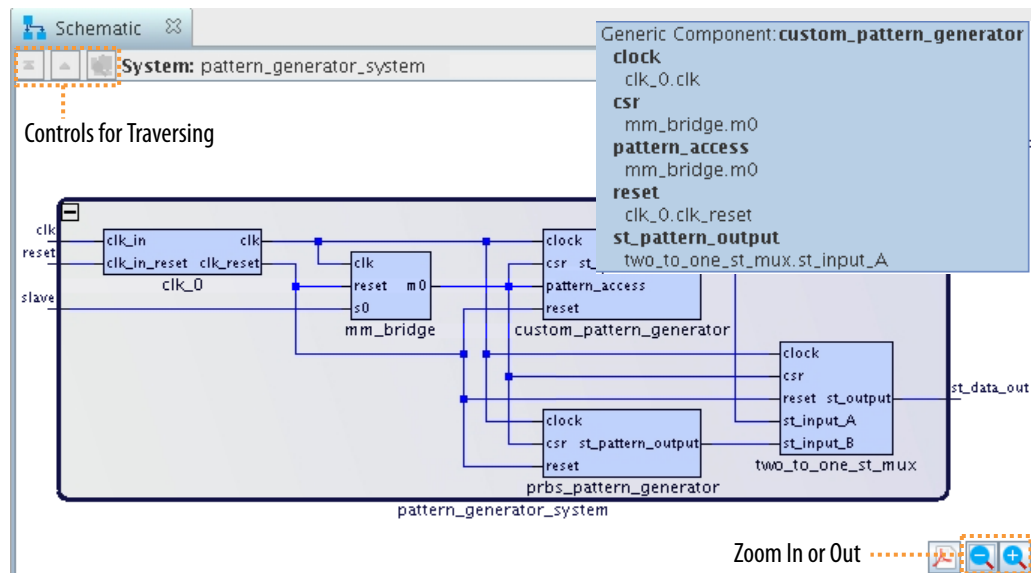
Schematic

System: pattern_generator_system

Controls for Traversing

Generic Component: **custom_pattern_generator**
**clock**
clk_0.clk
**csr**
mm_bridge.m0
**pattern_access**
mm_bridge.m0
**reset**
clk_0.clk_reset
**st_pattern_output**
two_to_one_st_mux.st_input_A

clk
reset
slave

clk_in
clk
clk_in_reset
clk_reset
clk_0

clk
reset
m0
s0
mm_bridge

clock
csr
st_
pattern_access
reset
custom_pattern_generator

clock
csr
reset
st_output
st_input_A
st_input_B
two_to_one_st_mux

st_data_out

clock
csr
st_pattern_output
reset
prbs_pattern_generator

pattern_generator_system

Zoom In or Out